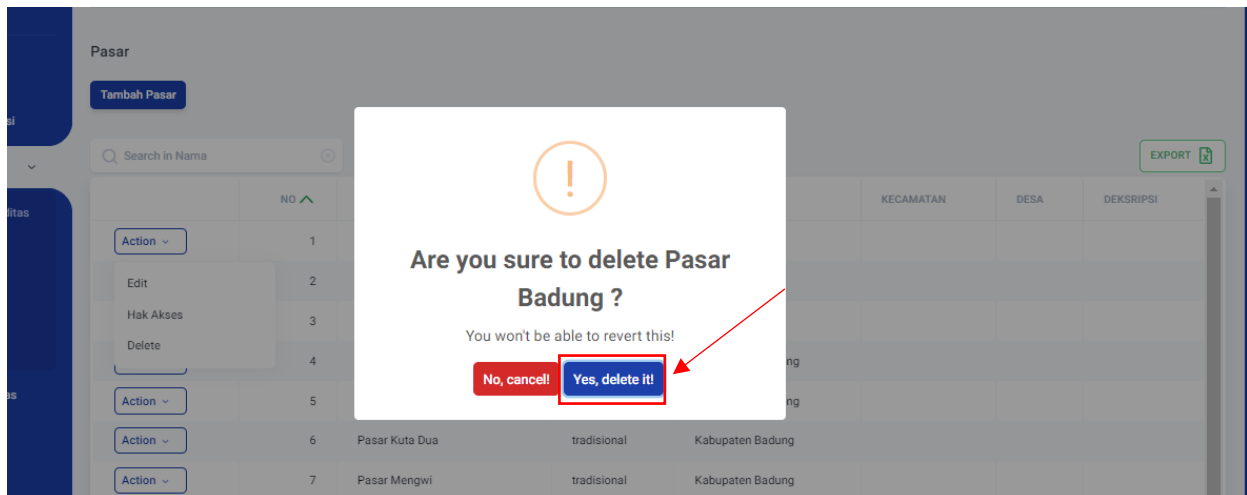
si

ditas

as

Pasar

Tambah Pasar

Search in Nama

EXPORT

| | NO | | | | KECAMATAN | DESA | DEKSRIPSI |
|---|---|---|---|---|---|---|---|
| Action | 1 | | | | | | |
| | 2 | | | | | | |
| | 3 | | | | | | |
| | 4 | | | ng | | | |
| Action | 5 | | | ng | | | |
| Action | 6 | Pasar Kuta Dua | tradisional | Kabupaten Badung | | | |
| Action | 7 | Pasar Mengwi | tradisional | Kabupaten Badung | | | |

Edit
Hak Akses
Delete

!

Are you sure to delete Pasar Badung ?

You won't be able to revert this!

No, cancel!
Yes, delete it!